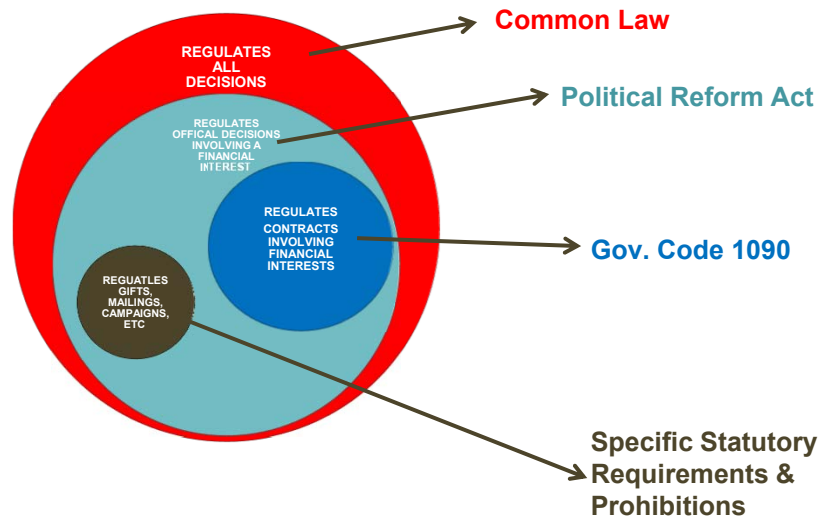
REGULATES ALL DECISIONS

Common Law

REGULATES OFFICAL DECISIONS INVOLVING A FINANCIAL INTEREST

Political Reform Act

REGULATES CONTRACTS INVOLVING FINANCIAL INTERESTS

Gov. Code 1090

REGUATLES GIFTS, MAILINGS, CAMPAIGNS, ETC

Specific Statutory Requirements & Prohibitions